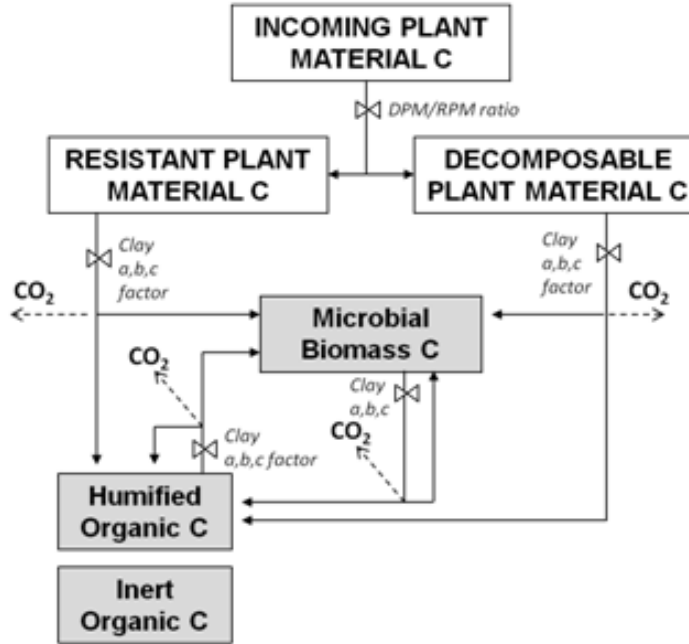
INCOMING PLANT MATERIAL C

DPM/RPM ratio

RESISTANT PLANT MATERIAL C

DECOMPOSABLE PLANT MATERIAL C

Clay a,b,c factor

Clay a,b,c factor

$CO_2$

$CO_2$

Microbial Biomass C

$CO_2$

Clay a,b,c

Clay a,b,c factor

$CO_2$

Humified Organic C

Inert Organic C